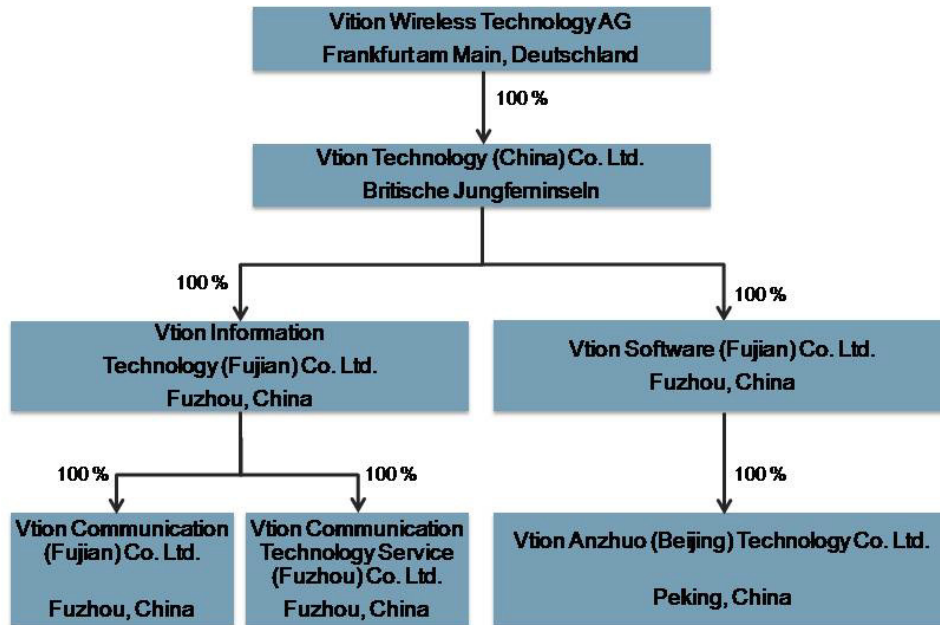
Vtion Wireless Technology AG
Frankfurt am Main, Deutschland

100 %

Vtion Technology (China) Co. Ltd.
Britische Jungferninseln

100 %

Vtion Information
Technology (Fujian) Co. Ltd.
Fuzhou, China

100 %

Vtion Software (Fujian) Co. Ltd.
Fuzhou, China

100 %

Vtion Communication
(Fujian) Co. Ltd.

Fuzhou, China

100 %

Vtion Communication
Technology Service
(Fuzhou) Co. Ltd.
Fuzhou, China

100 %

Vtion Anzhuo (Beijing) Technology Co. Ltd.

Peking, China